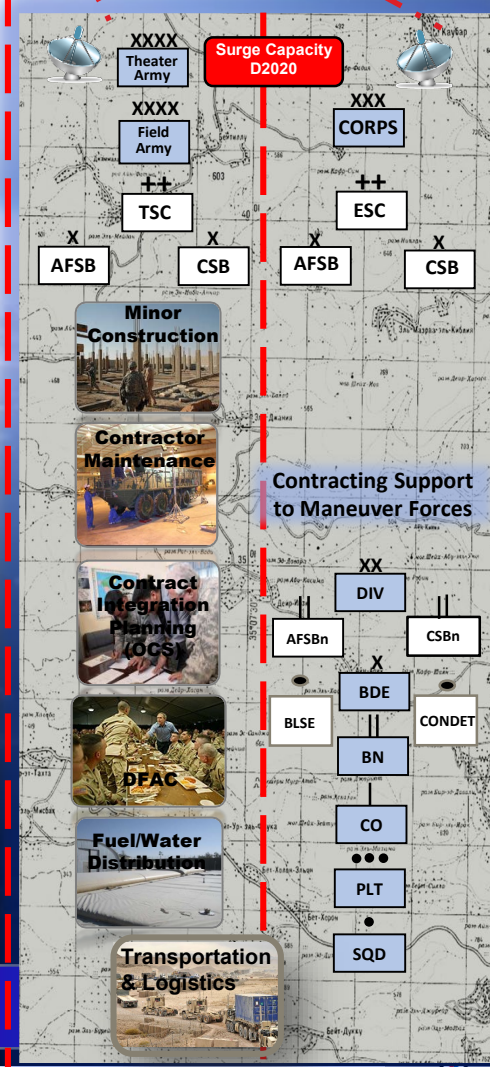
XXXX
Theater Army

Surge Capacity D2020

XXXX
Field Army

XXX
CORPS

++
TSC

++
ESC

X
AFSB

X
CSB

X
AFSB

X
CSB

Minor Construction

Contractor Maintenance

Contracting Support to Maneuver Forces

Contract Integration Planning (OCS)

XX
DIV

||
AFSBn

||
CSBn

X
BDE

BLSE

CONDET

||
BN

DFAC

CO

Fuel/Water Distribution

PLT

Transportation & Logistics

SQD